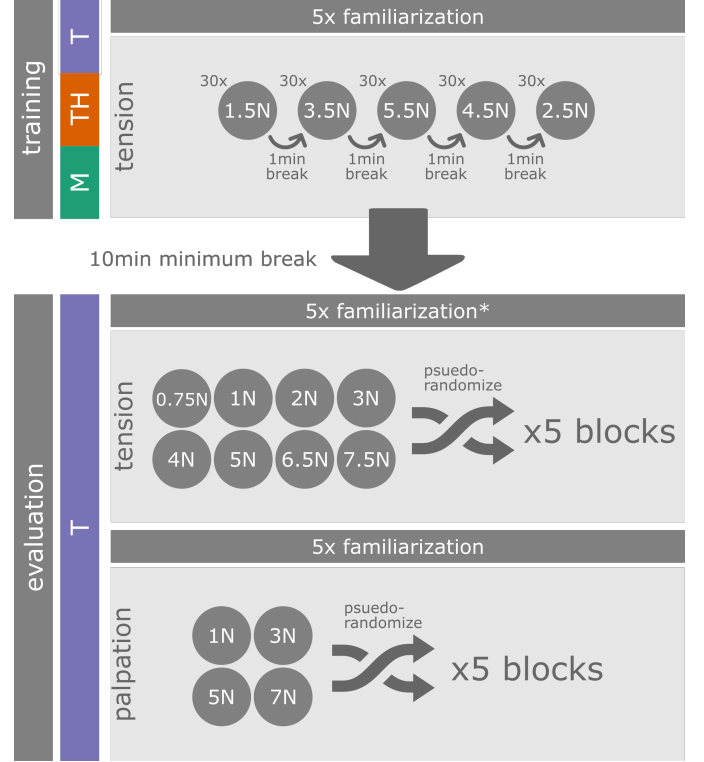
training

T

TH

M

5x familiarization

tension

30x 1.5N
30x 3.5N
30x 5.5N
30x 4.5N
30x 2.5N

1min break
1min break
1min break
1min break

10min minimum break

evaluation

T

5x familiarization*

tension

0.75N 1N 2N 3N
4N 5N 6.5N 7.5N

psuedo-randomize

x5 blocks

5x familiarization

palpation

1N 3N
5N 7N

psuedo-randomize

x5 blocks